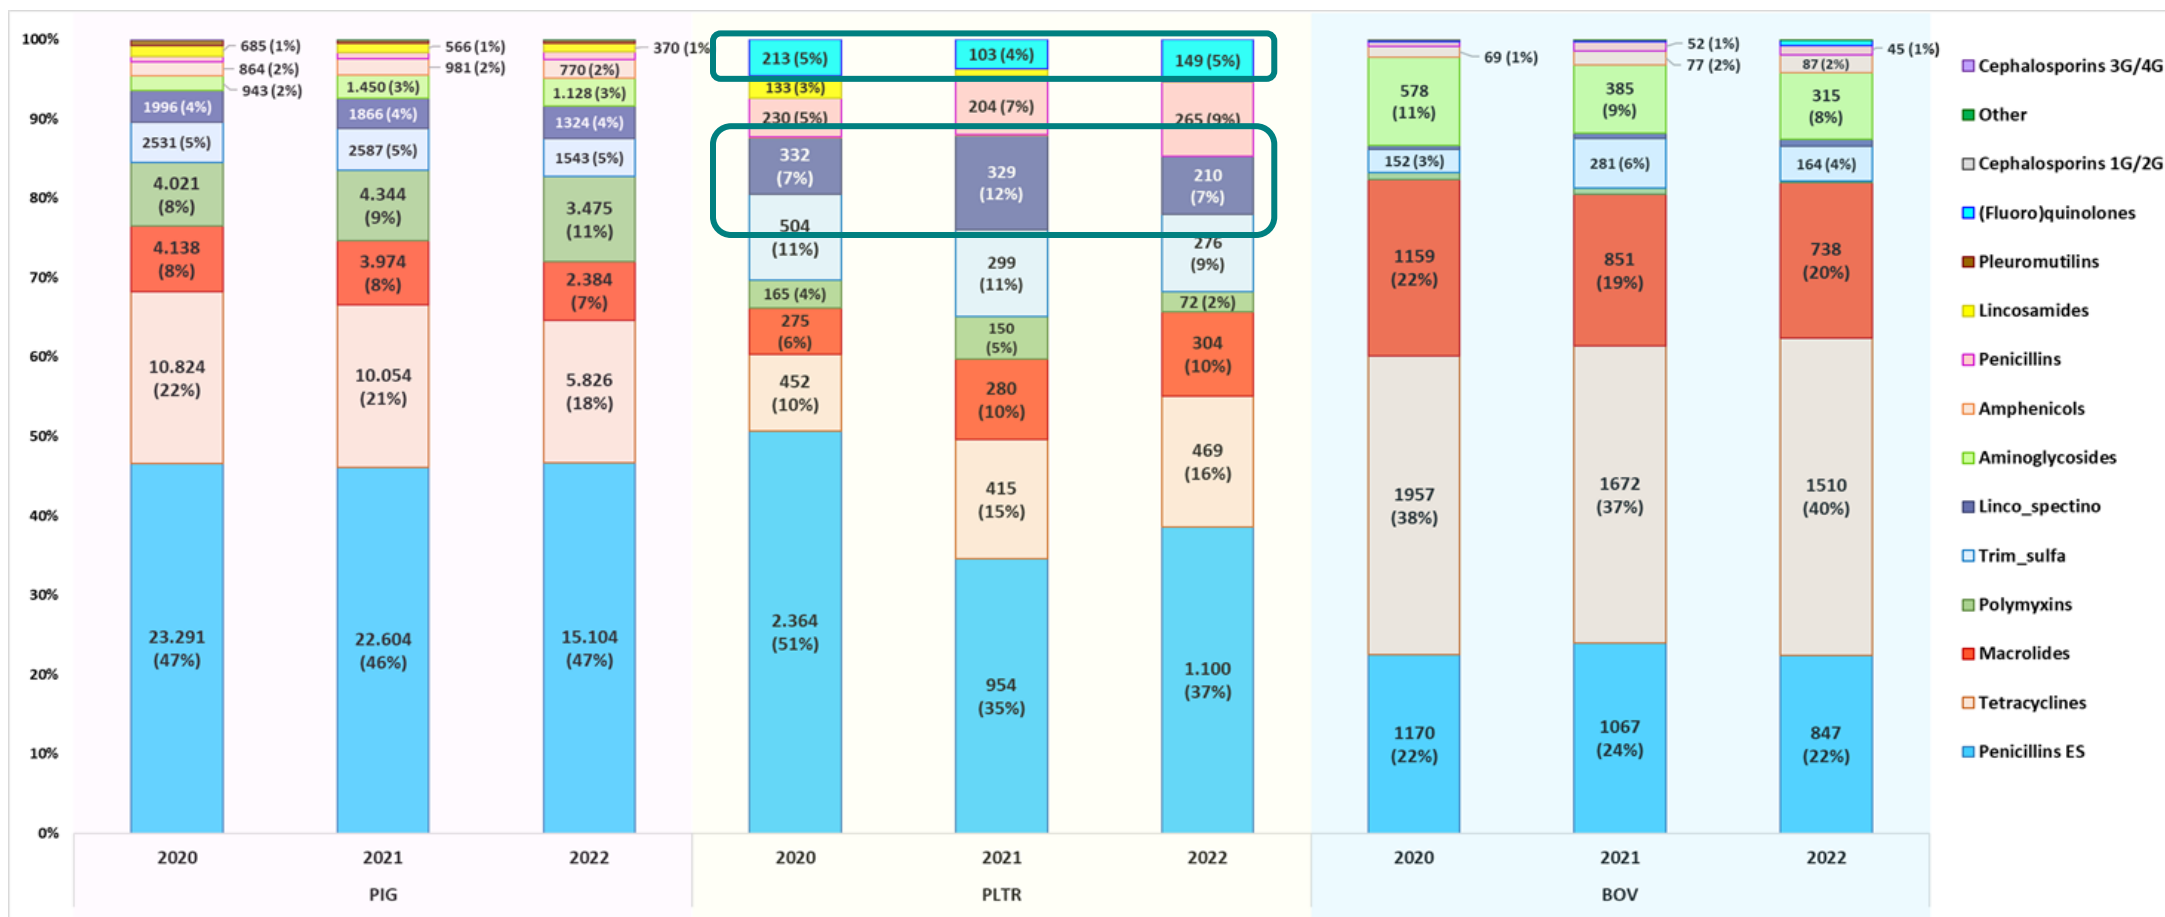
100%
90%
80%
70%
60%
50%
40%
30%
20%
10%
0%

685 (1%)
864 (2%)
943 (2%)
1996 (4%)
2531 (5%)
4.021 (8%)
4.138 (8%)
10.824 (22%)
23.291 (47%)

566 (1%)
981 (2%)
1.450 (3%)
1866 (4%)
2587 (5%)
4.344 (9%)
3.974 (8%)
10.054 (21%)
22.604 (46%)

370 (1%
770 (2%)
1.128 (3%)
1324 (4%)
1543 (5%)
3.475 (11%)
2.384 (7%)
5.826 (18%)
15.104 (47%)

213 (5%)
133 (3%)
230 (5%)
332 (7%)
504 (11%)
165 (4%)
275 (6%)
452 (10%)
2.364 (51%)

103 (4%)
204 (7%)
329 (12%)
299 (11%)
150 (5%)
280 (10%)
415 (15%)
954 (35%)

149 (5%)
265 (9%)
210 (7%)
276 (9%)
72 (2%)
304 (10%)
469 (16%)
1.100 (37%)

69 (1%)
578 (11%)
152 (3%)
1159 (22%)
1957 (38%)
1170 (22%)

52 (1%)
77 (2%)
385 (9%)
281 (6%)
851 (19%)
1672 (37%)
1067 (24%)

45 (1%)
87 (2%)
315 (8%)
164 (4%)
738 (20%)
1510 (40%)
847 (22%)

2020 2021 2022
PIG
2020 2021 2022
PLTR
2020 2021 2022
BOV

Cephalosporins 3G/4G
Other
Cephalosporins 1G/2G
(Fluoro)quinolones
Pleuromutilins
Lincosamides
Penicillins
Amphenicols
Aminoglycosides
Linco_spectino
Trim_sulfa
Polymyxins
Macrolides
Tetracyclines
Penicillins ES